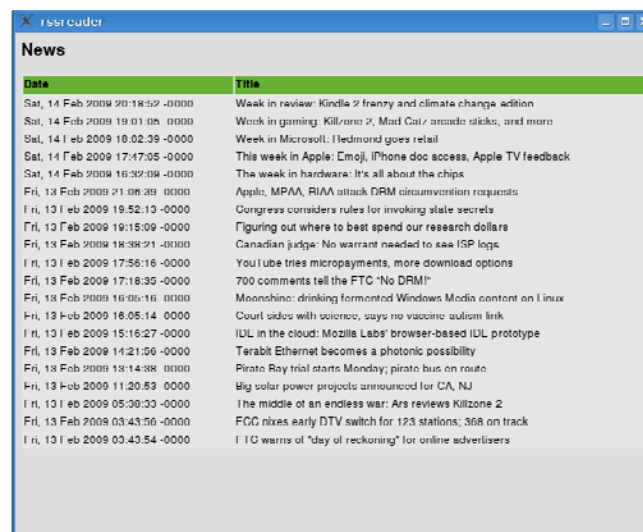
rssreader

News

| Date | Title |
|---|---|
| Sat, 14 Feb 2009 20:18:52 -0000 | Week in review: Kindle 2 frenzy and climate change edition |
| Sat, 14 Feb 2009 19:01:05 -0000 | Week in gaming: Killzone 2, Mad Catz arcade sticks, and more |
| Sat, 14 Feb 2009 18:02:39 -0000 | Week in Microsoft: Redmond goes retail |
| Sat, 14 Feb 2009 17:47:05 -0000 | This week in Apple: Emoji, iPhone doc access, Apple TV feedback |
| Sat, 14 Feb 2009 16:32:09 -0000 | The week in hardware: It's all about the chips |
| Fri, 13 Feb 2009 21:08:39 -0000 | Apple, MPAA, RIAA attack DRM circumvention requests |
| Fri, 13 Feb 2009 19:52:13 -0000 | Congress considers rules for invoking state secrets |
| Fri, 13 Feb 2009 19:15:09 -0000 | Figuring out where to best spend our research dollars |
| Fri, 13 Feb 2009 18:38:21 -0000 | Canadian judge: No warrant needed to see ISP logs |
| Fri, 13 Feb 2009 17:56:16 -0000 | YouTube tries micropayments, more download options |
| Fri, 13 Feb 2009 17:18:35 -0000 | 700 comments tell the FTC "No DRM!" |
| Fri, 13 Feb 2009 16:05:16 -0000 | Moonshine: drinking fermented Windows Media content on Linux |
| Fri, 13 Feb 2009 16:05:14 -0000 | Court sides with science, says no vaccine-autism link |
| Fri, 13 Feb 2009 15:16:27 -0000 | IDL in the cloud: Mozilla Labs' browser-based IDL prototype |
| Fri, 13 Feb 2009 14:21:56 -0000 | Terabit Ethernet becomes a photonic possibility |
| Fri, 13 Feb 2009 13:14:38 -0000 | Pirate Bay trial starts Monday; pirate bus on route |
| Fri, 13 Feb 2009 11:20:53 -0000 | Big solar power projects announced for CA, NJ |
| Fri, 13 Feb 2009 05:30:33 -0000 | The middle of an endless war: Ars reviews Killzone 2 |
| Fri, 13 Feb 2009 03:43:56 -0000 | FCC nixes early DTV switch for 123 stations; 368 on track |
| Fri, 13 Feb 2009 03:40:54 -0000 | FTC warns of "day of reckoning" for online advertisers |